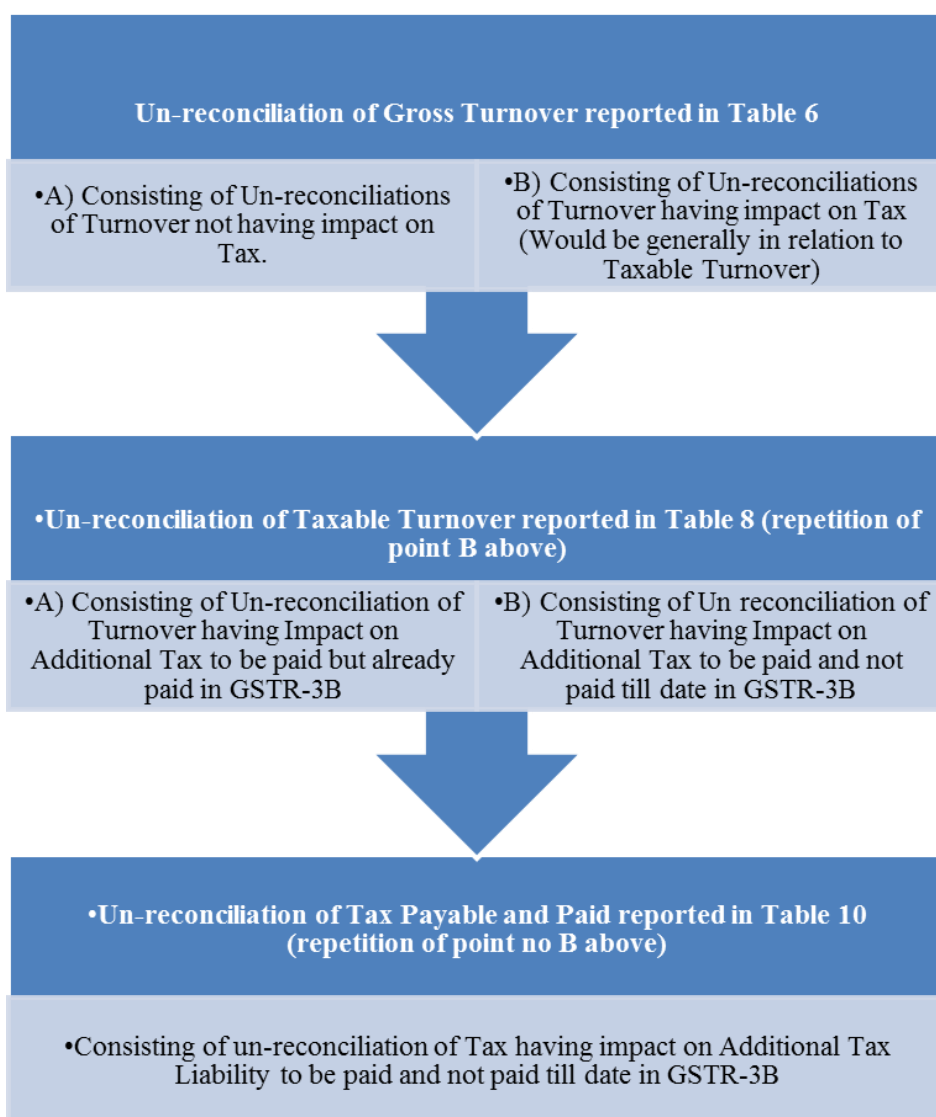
Un-reconciliation of Gross Turnover reported in Table 6

•A) Consisting of Un-reconciliations of Turnover not having impact on Tax.

•B) Consisting of Un-reconciliations of Turnover having impact on Tax (Would be generally in relation to Taxable Turnover)

•Un-reconciliation of Taxable Turnover reported in Table 8 (repetition of point B above)

•A) Consisting of Un-reconciliation of Turnover having Impact on Additional Tax to be paid but already paid in GSTR-3B

•B) Consisting of Un reconciliation of Turnover having Impact on Additional Tax to be paid and not paid till date in GSTR-3B

•Un-reconciliation of Tax Payable and Paid reported in Table 10 (repetition of point no B above)

•Consisting of un-reconciliation of Tax having impact on Additional Tax Liability to be paid and not paid till date in GSTR-3B